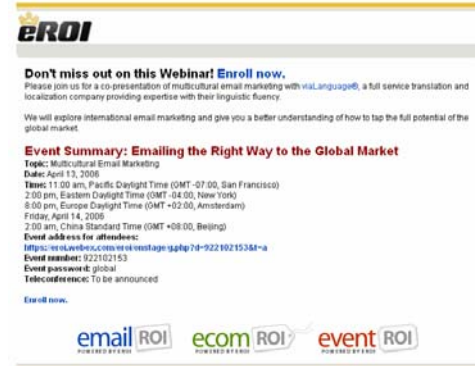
eROI

Don't miss out on this Webinar! Enroll now.

Please join us for a co-presentation of multicultural email marketing with viaLanguage®, a full service translation and localization company providing expertise with their linguistic fluency.

We will explore international email marketing and give you a better understanding of how to tap the full potential of the global market.

Event Summary: Emailing the Right Way to the Global Market

Topic: Multicultural Email Marketing
Date: April 13, 2006
Time: 11:00 am, Pacific Daylight Time (GMT -07:00, San Francisco)
2:00 pm, Eastern Daylight Time (GMT -04:00, New York)
8:00 pm, Europe Daylight Time (GMT +02:00, Amsterdam)
Friday, April 14, 2006
2:00 am, China Standard Time (GMT +08:00, Beijing)
Event address for attendees:
https://eroi.webex.com/eroi/onstage/g.php?d=922102153&t=a
Event number: 922102153
Event password: global
Teleconference: To be announced

Enroll now.

email ROI POWERED BY EROI ecom ROI POWERED BY EROI event ROI POWERED BY EROI